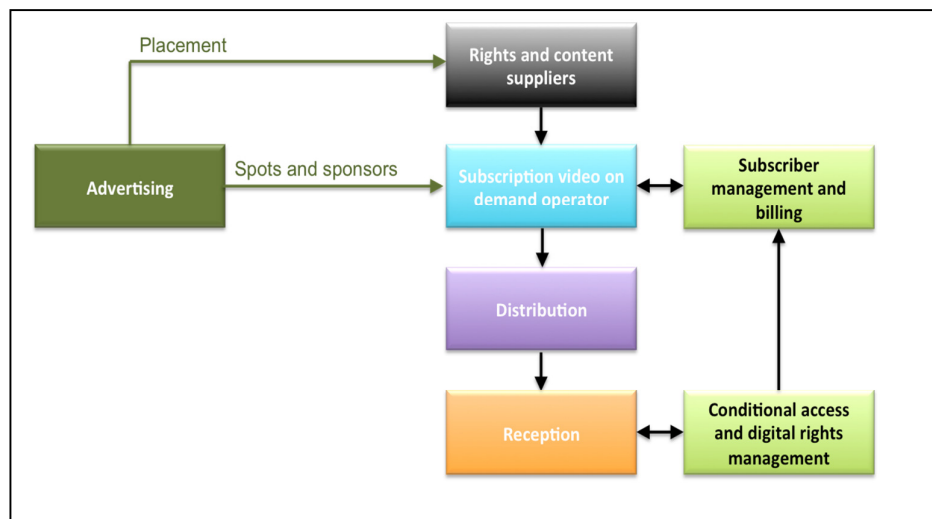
Placement

Rights and content suppliers

Advertising

Spots and sponsors

Subscription video on demand operator

Subscriber management and billing

Distribution

Reception

Conditional access and digital rights management